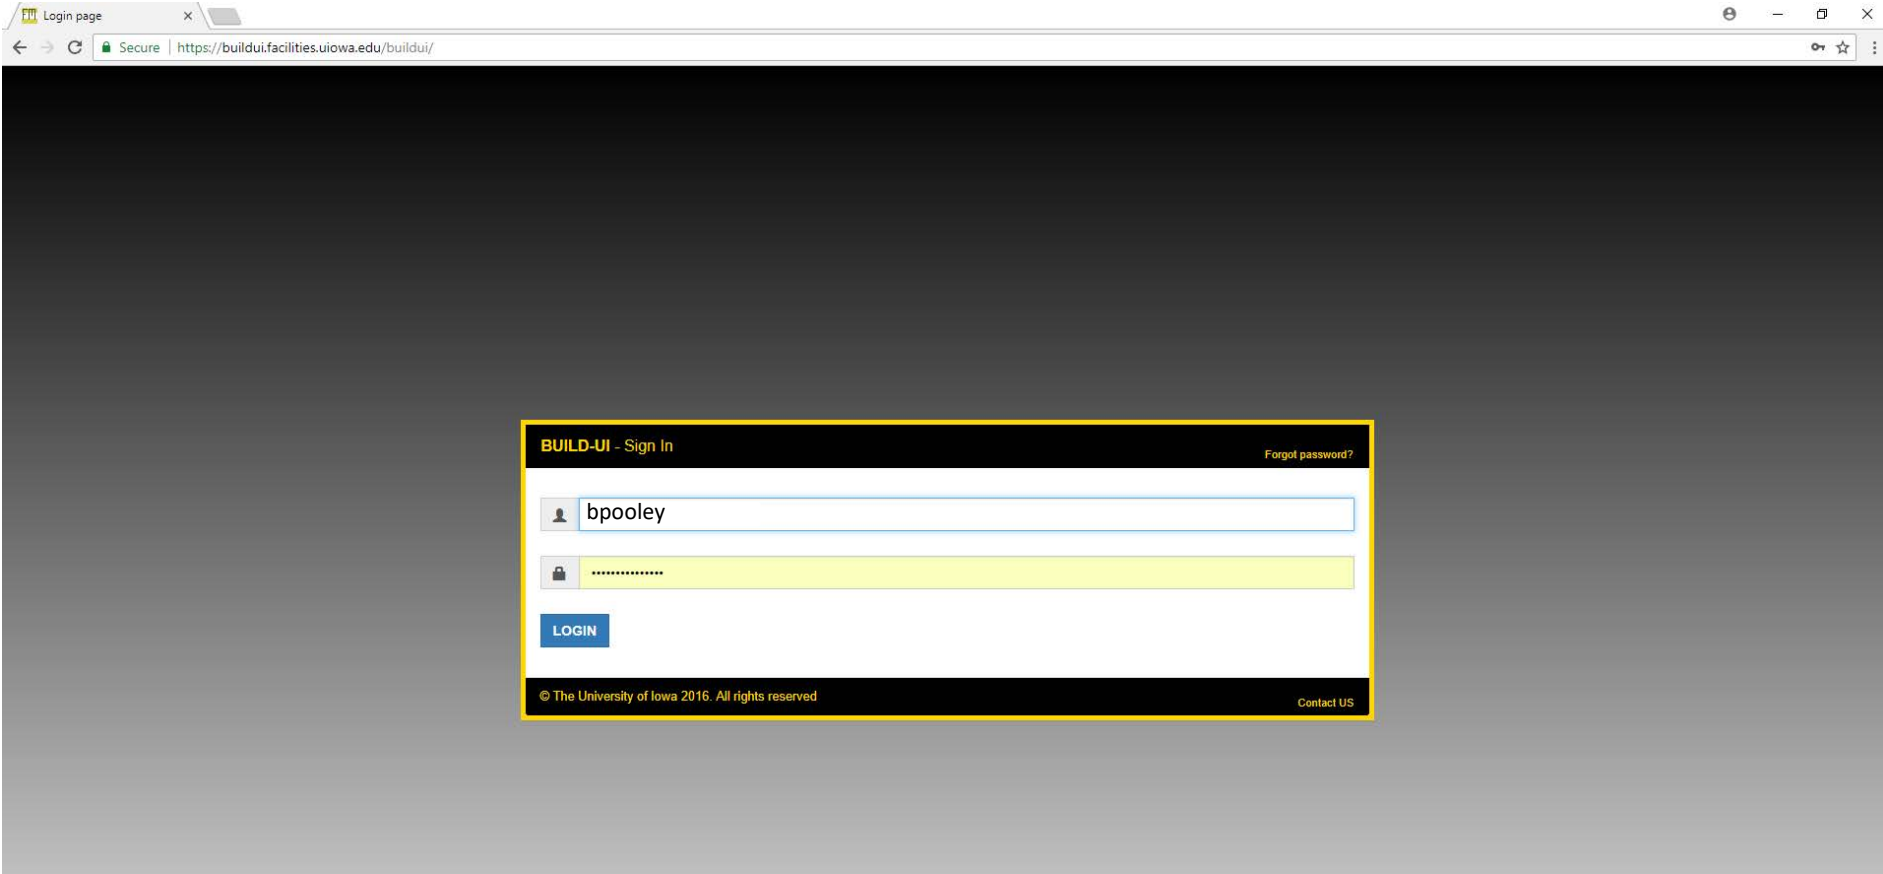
Login page

Secure | https://buildui.facilities.uiowa.edu/buildui/

BUILD-UI - Sign In

Forgot password?

bpooley

················

LOGIN

© The University of Iowa 2016. All rights reserved

Contact US